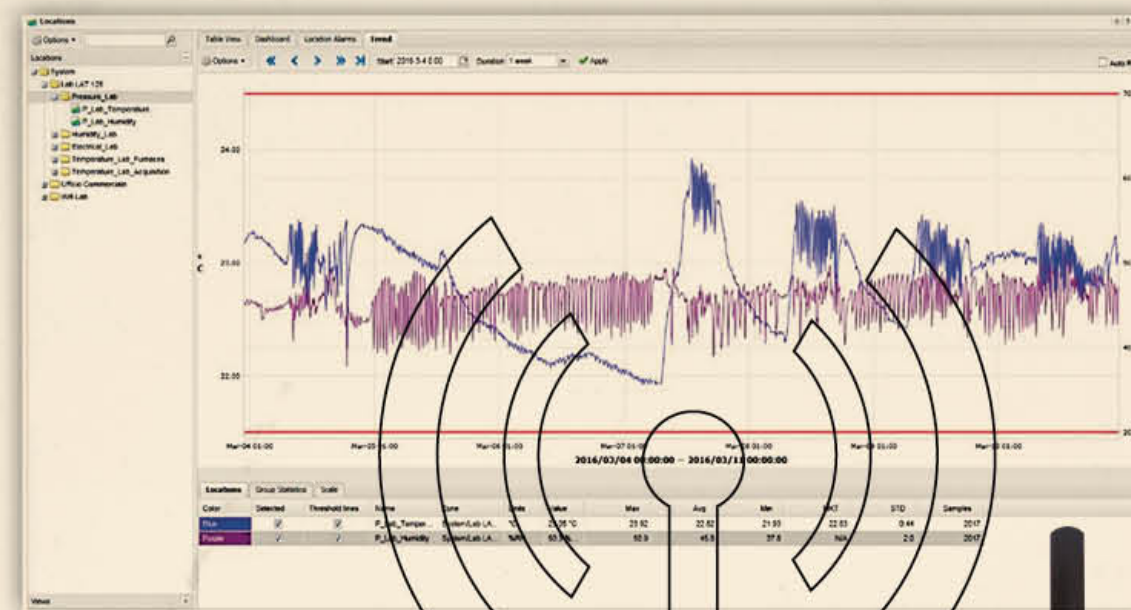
Locations

Options ▾

Locations

System
Lab LAT 126
Pressure_Lab
P_Lab_Temperature
P_Lab_Humidity
Humidity_Lab
Electrical_Lab
Temperature_Lab_Furnaces
Temperature_Lab_Acquisition
Office Commercial
NW-Lab

Views

Table View | Dashboard | Location Alarms | Trend

Options ▾ « ‹ › » Start: 2016-3-4 0:00 Duration: 1 week Apply

Auto R

24.00
23.00
22.00

°C

70
60
50
40
20

Mar-04 01:00 Mar-05 01:00 Mar-06 01:00 Mar-07 01:00 Mar-08 01:00 Mar-09 01:00 Mar-10 01:00

2016/03/04 00:00:00 -- 2016/03/11 00:00:00

Locations | Group Statistics | Scale

| Color | Selected | Threshold lines | Name | Zone | Units | Value | Max | Avg | Min | MKT | STD | Samples |
|---|---|---|---|---|---|---|---|---|---|---|---|---|
| Blue | ✓ | ✓ | P_Lab_Temper... | System\Lab LA... | °C | 23.06 °C | 23.92 | 22.62 | 21.93 | 22.63 | 0.44 | 2017 |
| Purple | ✓ | ✓ | P_Lab_Humidity | System\Lab LA... | %RH | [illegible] | 50.9 | 45.8 | 37.6 | N/A | 2.0 | 2017 |